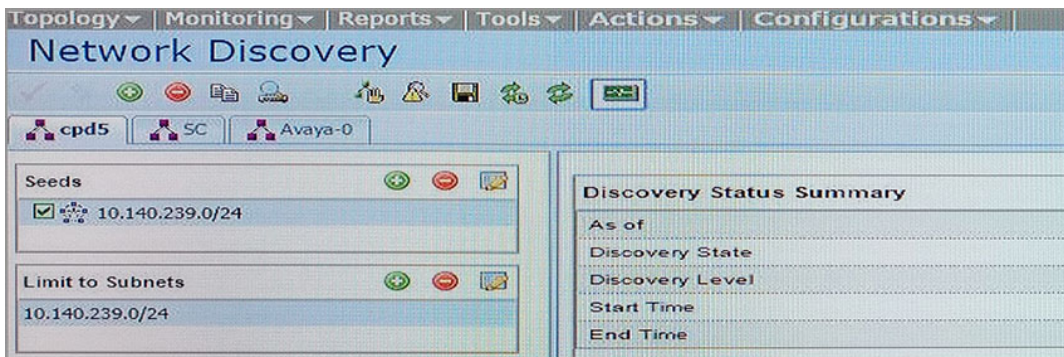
Topology ▾ | Monitoring ▾ | Reports ▾ | Tools ▾ | Actions ▾ | Configurations ▾

Network Discovery

cpd5 | SC | Avaya-0

Seeds

10.140.239.0/24

Limit to Subnets

10.140.239.0/24

Discovery Status Summary

| As of |
|---|
| Discovery State |
| Discovery Level |
| Start Time |
| End Time |